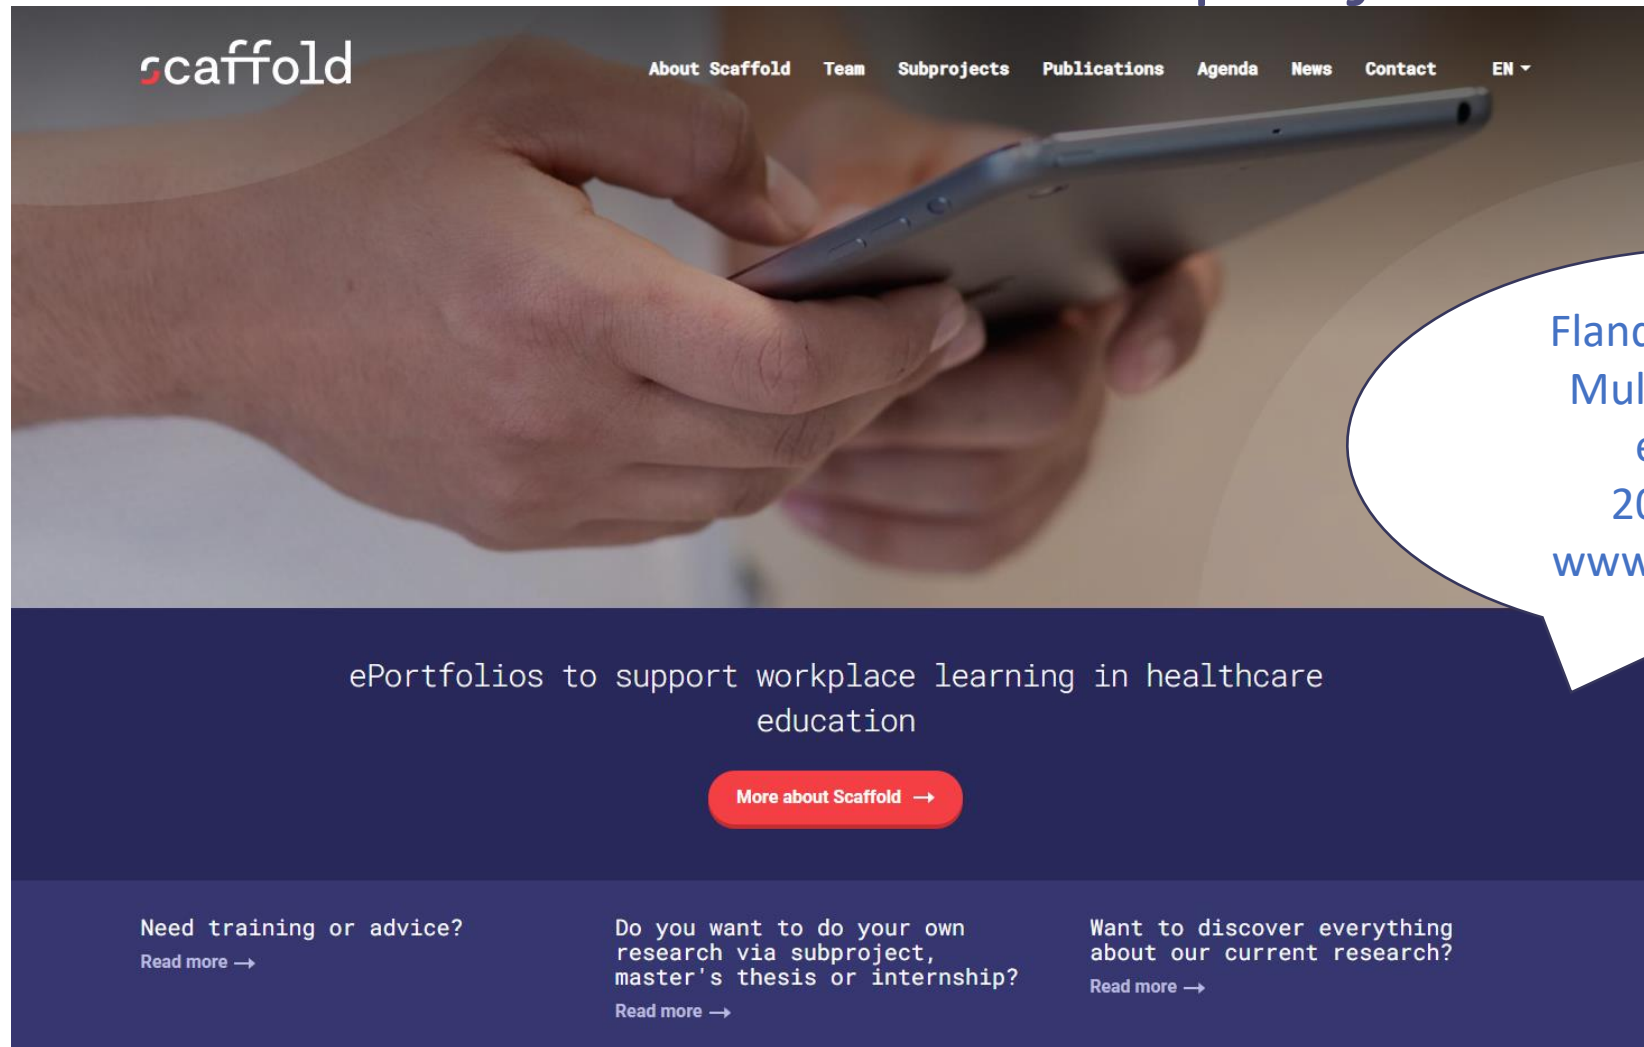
scaffold

About Scaffold Team Subprojects Publications Agenda News Contact EN

Flanc
Mul
e
20
www

ePortfolios to support workplace learning in healthcare education

More about Scaffold →

Need training or advice?
Read more →

Do you want to do your own research via subproject, master's thesis or internship?
Read more →

Want to discover everything about our current research?
Read more →